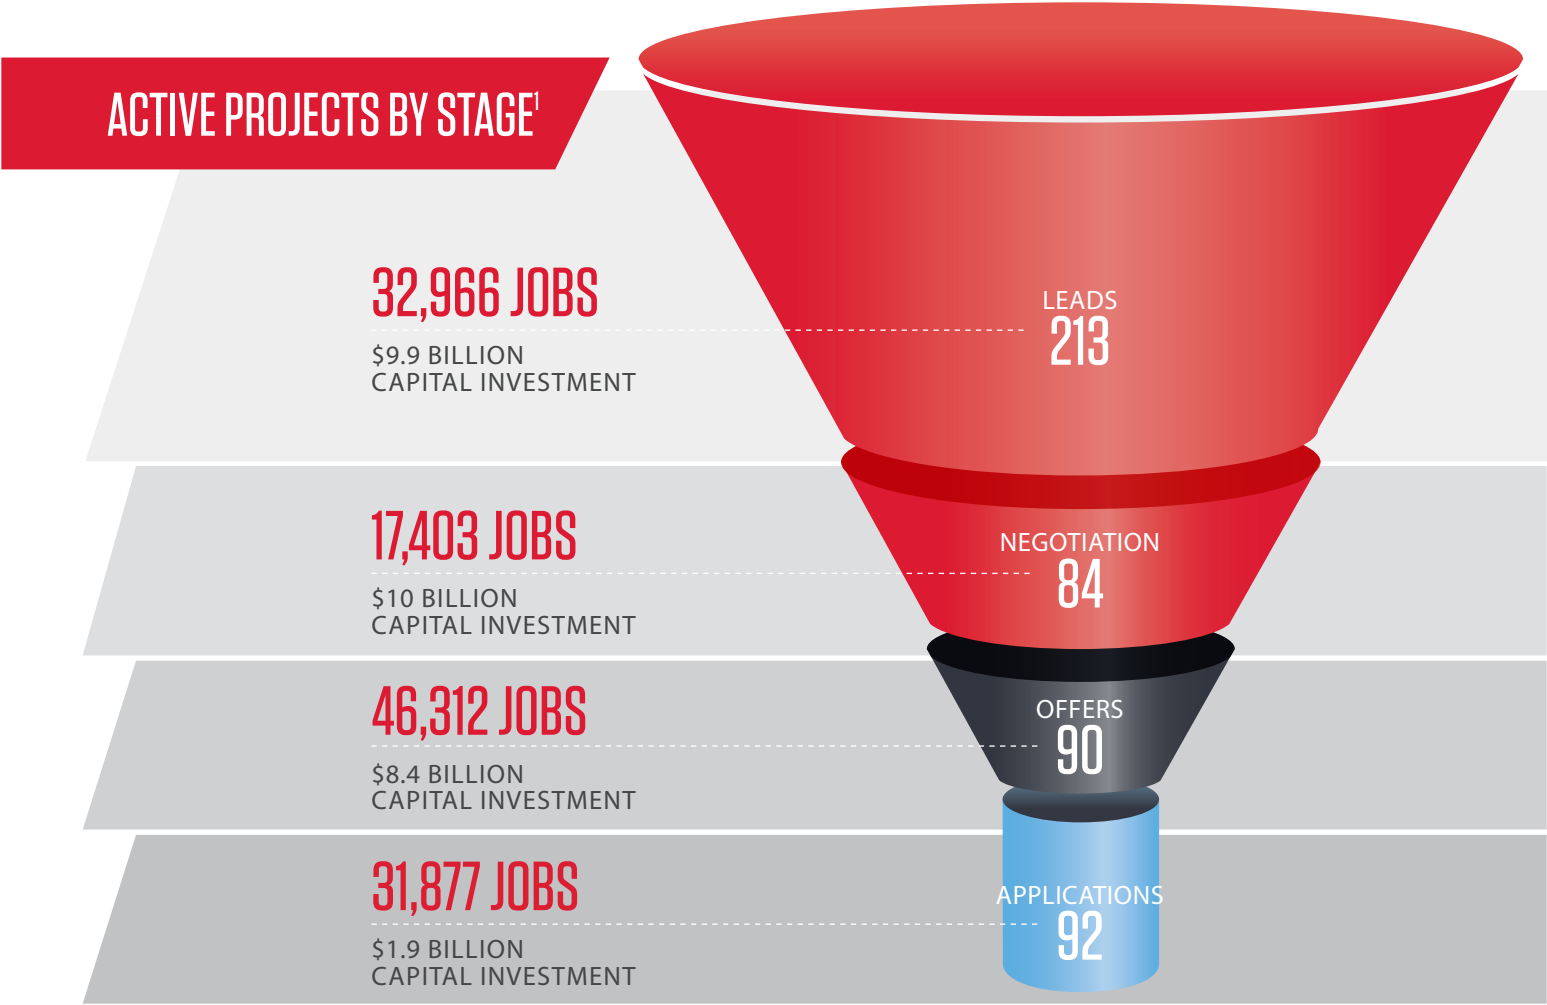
ACTIVE PROJECTS BY STAGE$^{1}$

32,966 JOBS
$9.9 BILLION
CAPITAL INVESTMENT

LEADS
213

17,403 JOBS
$10 BILLION
CAPITAL INVESTMENT

NEGOTIATION
84

46,312 JOBS
$8.4 BILLION
CAPITAL INVESTMENT

OFFERS
90

31,877 JOBS
$1.9 BILLION
CAPITAL INVESTMENT

APPLICATIONS
92